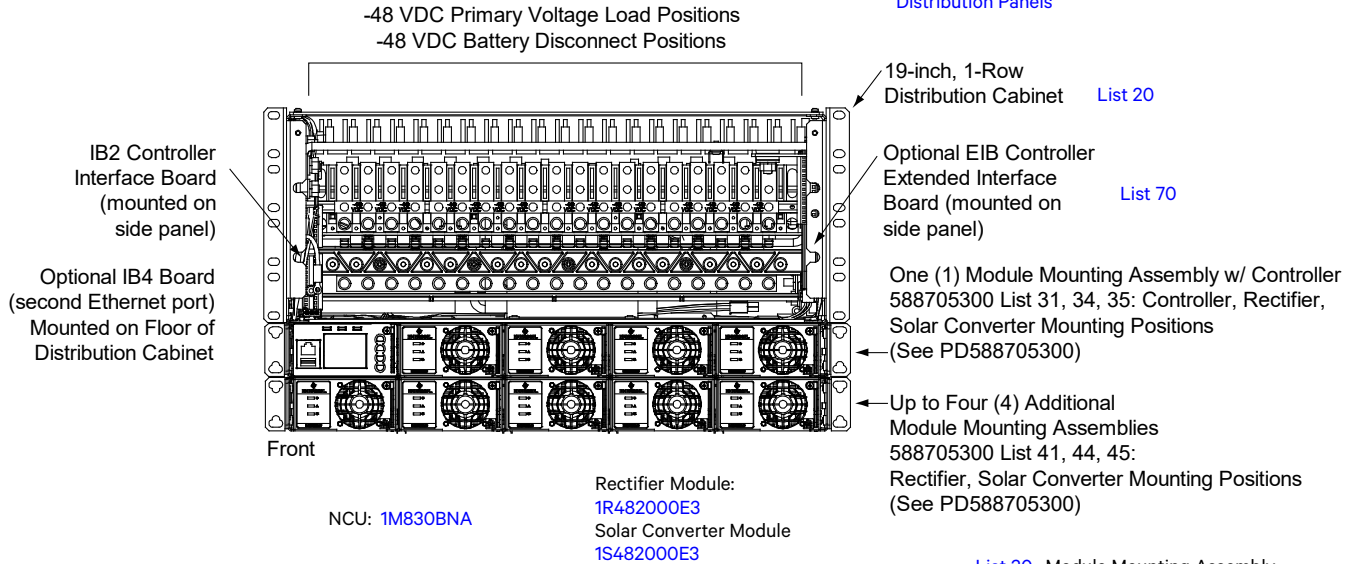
Distribution Panels

-48 VDC Primary Voltage Load Positions
-48 VDC Battery Disconnect Positions

19-inch, 1-Row Distribution Cabinet

List 20

IB2 Controller Interface Board (mounted on side panel)

Optional EIB Controller Extended Interface Board (mounted on side panel)

List 70

Optional IB4 Board (second Ethernet port) Mounted on Floor of Distribution Cabinet

One (1) Module Mounting Assembly w/ Controller 588705300 List 31, 34, 35: Controller, Rectifier, Solar Converter Mounting Positions (See PD588705300)

Up to Four (4) Additional Module Mounting Assemblies 588705300 List 41, 44, 45: Rectifier, Solar Converter Mounting Positions (See PD588705300)

Front

Rectifier Module:
1R482000E3
Solar Converter Module
1S482000E3

NCU: 1M830BNA

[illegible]